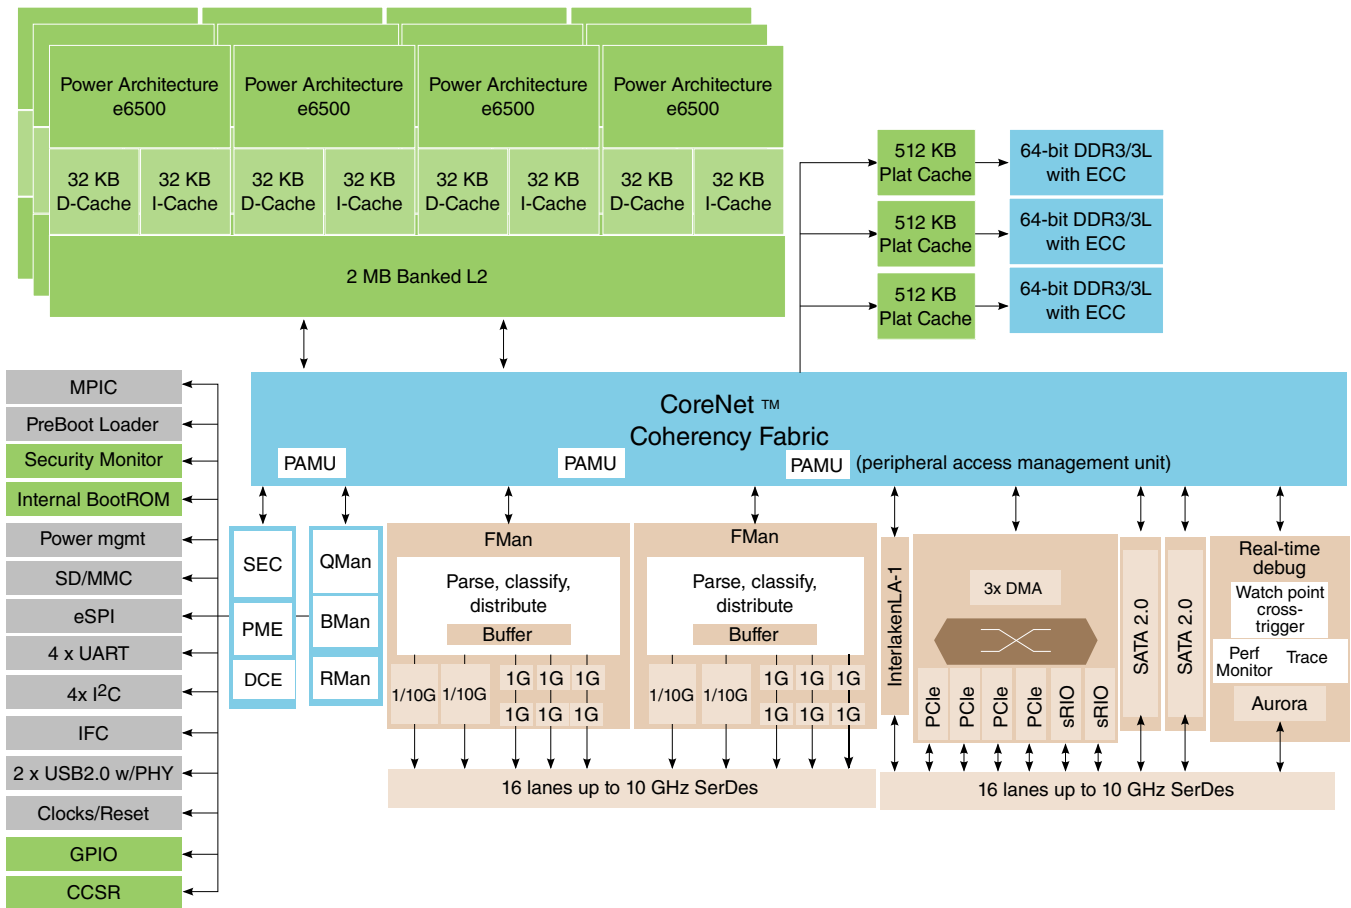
Power Architecture e6500

Power Architecture e6500

Power Architecture e6500

Power Architecture e6500

32 KB D-Cache

32 KB I-Cache

32 KB D-Cache

32 KB I-Cache

32 KB D-Cache

32 KB I-Cache

32 KB D-Cache

32 KB I-Cache

2 MB Banked L2

512 KB Plat Cache

64-bit DDR3/3L with ECC

512 KB Plat Cache

64-bit DDR3/3L with ECC

512 KB Plat Cache

64-bit DDR3/3L with ECC

MPIC

PreBoot Loader

Security Monitor

Internal BootROM

Power mgmt

SD/MMC

eSPI

4 x UART

4x I$^2$C

IFC

2 x USB2.0 w/PHY

Clocks/Reset

GPIO

CCSR

CoreNet ™
Coherency Fabric

PAMU

PAMU

PAMU (peripheral access management unit)

SEC

PME

DCE

QMan

BMan

RMan

FMan

Parse, classify, distribute

Buffer

1/10G 1/10G 1G 1G 1G 1G 1G 1G

FMan

Parse, classify, distribute

Buffer

1/10G 1/10G 1G 1G 1G 1G 1G 1G

InterlakenLA-1

3x DMA

PCIe PCIe PCIe PCIe sRIO sRIO

SATA 2.0

SATA 2.0

Real-time debug

Watch point cross-trigger

Perf Monitor

Trace

Aurora

16 lanes up to 10 GHz SerDes

16 lanes up to 10 GHz SerDes